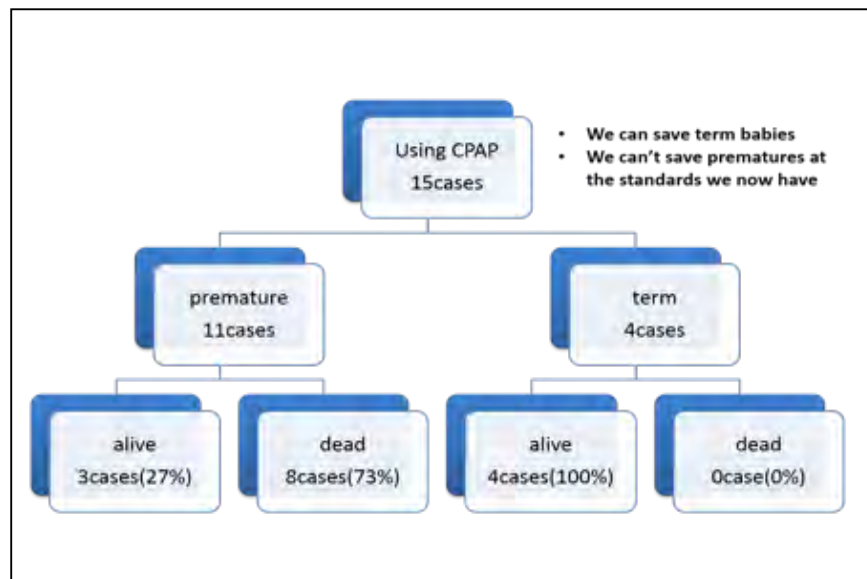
Using CPAP
15cases

- We can save term babies
- We can't save prematures at the standards we now have

premature
11cases

term
4cases

alive
3cases(27%)

dead
8cases(73%)

alive
4cases(100%)

dead
0case(0%)